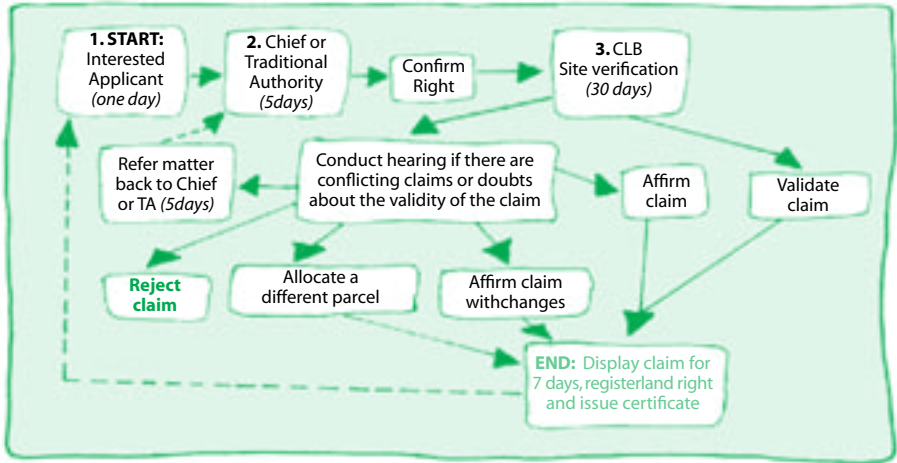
1. START: Interested Applicant (one day)

2. Chief or Traditional Authority (5days)

Confirm Right

3. CLB Site verification (30 days)

Refer matter back to Chief or TA (5days)

Conduct hearing if there are conflicting claims or doubts about the validity of the claim

Affirm claim

Validate claim

Reject claim

Allocate a different parcel

Affirm claim withchanges

END: Display claim for 7 days, registerland right and issue certificate